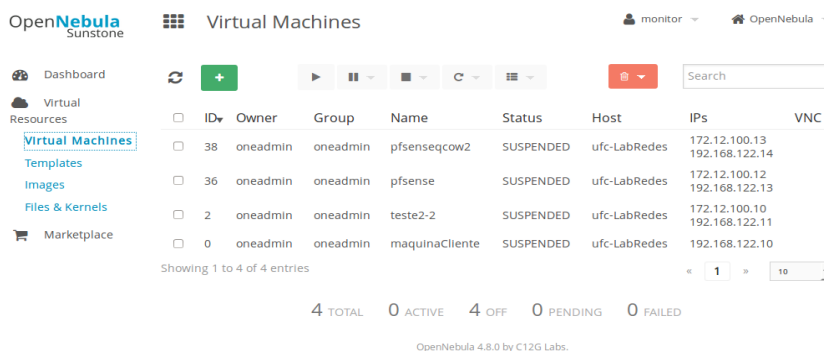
OpenNebula Sunstone

Virtual Machines

monitor

OpenNebula

Dashboard

Virtual Resources

Virtual Machines

Templates

Images

Files & Kernels

Marketplace

+

Search

| | ID | Owner | Group | Name | Status | Host | IPs | VNC |
|---|---|---|---|---|---|---|---|---|
| | 38 | oneadmin | oneadmin | pfsenseqcow2 | SUSPENDED | ufc-LabRedes | 172.12.100.13 192.168.122.14 | |
| | 36 | oneadmin | oneadmin | pfsense | SUSPENDED | ufc-LabRedes | 172.12.100.12 192.168.122.13 | |
| | 2 | oneadmin | oneadmin | teste2-2 | SUSPENDED | ufc-LabRedes | 172.12.100.10 192.168.122.11 | |
| | 0 | oneadmin | oneadmin | maquinaCliente | SUSPENDED | ufc-LabRedes | 192.168.122.10 | |

Showing 1 to 4 of 4 entries

« 1 »

10

4 TOTAL 0 ACTIVE 4 OFF 0 PENDING 0 FAILED

OpenNebula 4.8.0 by C12G Labs.